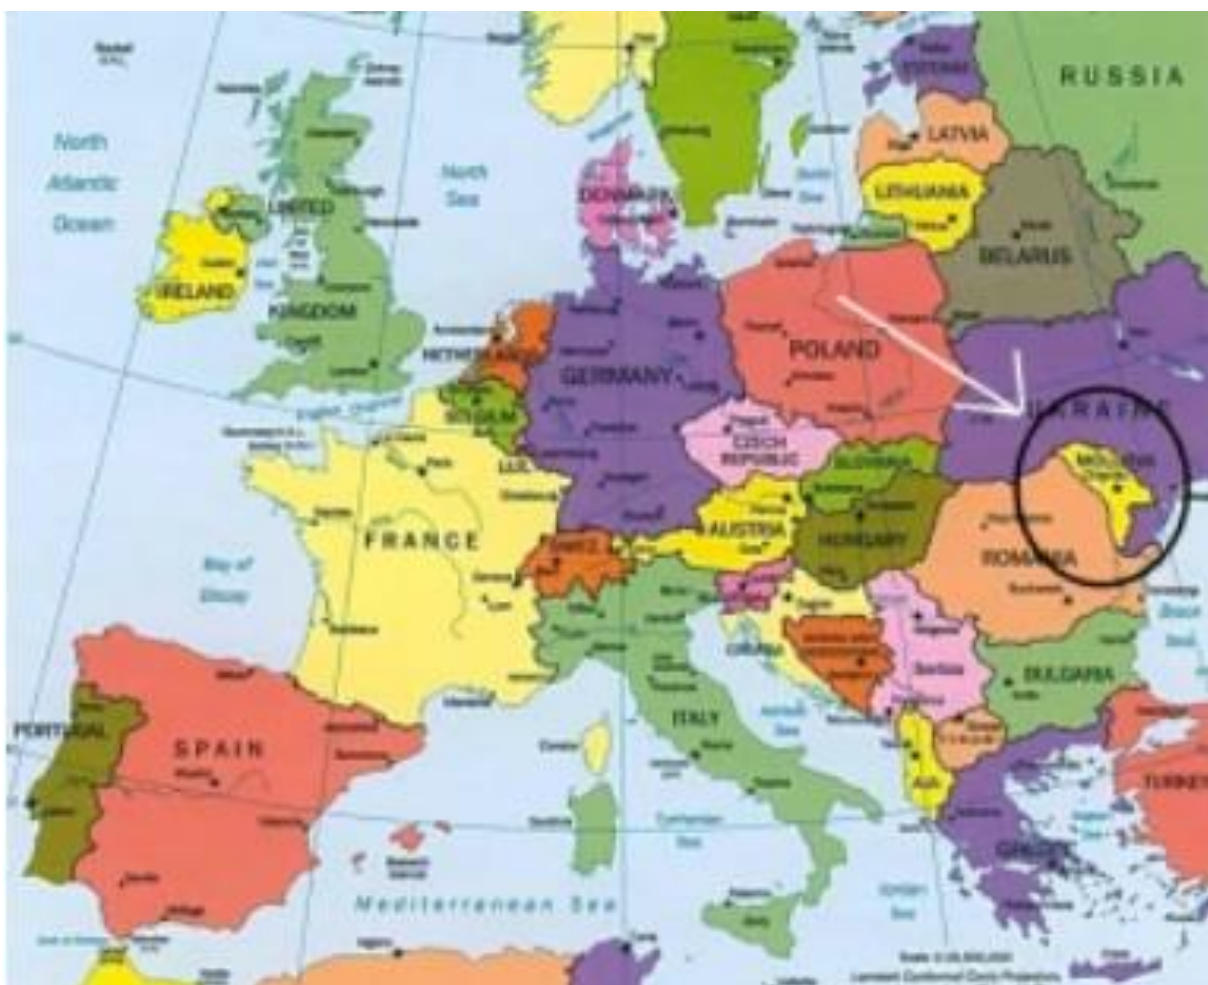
RUSSIA

North Atlantic Ocean

North Sea

LATVIA

LITHUANIA

BELARUS

UNITED KINGDOM

IRELAND

DENMARK

NETHERLANDS

BELGIUM

LUX.

GERMANY

POLAND

UKRAINE

CZECH REPUBLIC

SLOVAKIA

AUSTRIA

HUNGARY

MOLDOVA

ROMANIA

FRANCE

SWITZ.

Bay of Biscay

CROATIA

BULGARIA

Black Sea

PORTUGAL

SPAIN

ITALY

TURKEY

GREECE

Tyrrhenian Sea

Ionian Sea

Mediterranean Sea

Lambert Conformal Conic Projection